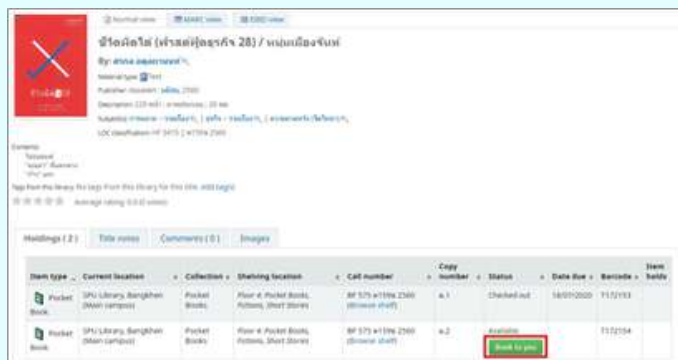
Normal view | MARC view | ISBD view

ข้าวผัดไข่ (ทำสต๊อคธุรกิจ 28) / หนุ่มเมืองจันท์

By: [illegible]

Material type: Text

Publisher: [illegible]

Description: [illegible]

Subject(s): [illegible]

LOC classification: HF 5415 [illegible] 2560

Contents:
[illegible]

Tags from this library: No tags from this library for this title. Add tag(s)

Average rating: 0.0 (0 votes)

Holdings ( 2 ) | Title notes | Comments ( 0 ) | Images

| Item type | Current location | Collection | Shelving location | Call number | Copy number | Status | Date due | Barcode | Item holds |
|---|---|---|---|---|---|---|---|---|---|
| Pocket Book | SPU Library, Bangkhen (Main campus) | Pocket Books | Floor 4: Pocket Books, Fictions, Short Stories | BF 575 ห159ข 2560 (Browse shelf) | ล.1 | Checked out | 18/01/2020 | T172153 | |
| Pocket Book | SPU Library, Bangkhen (Main campus) | Pocket Books | Floor 4: Pocket Books, Fictions, Short Stories | BF 575 ห159ข 2560 (Browse shelf) | ล.2 | Available Book to you | | T172154 | |